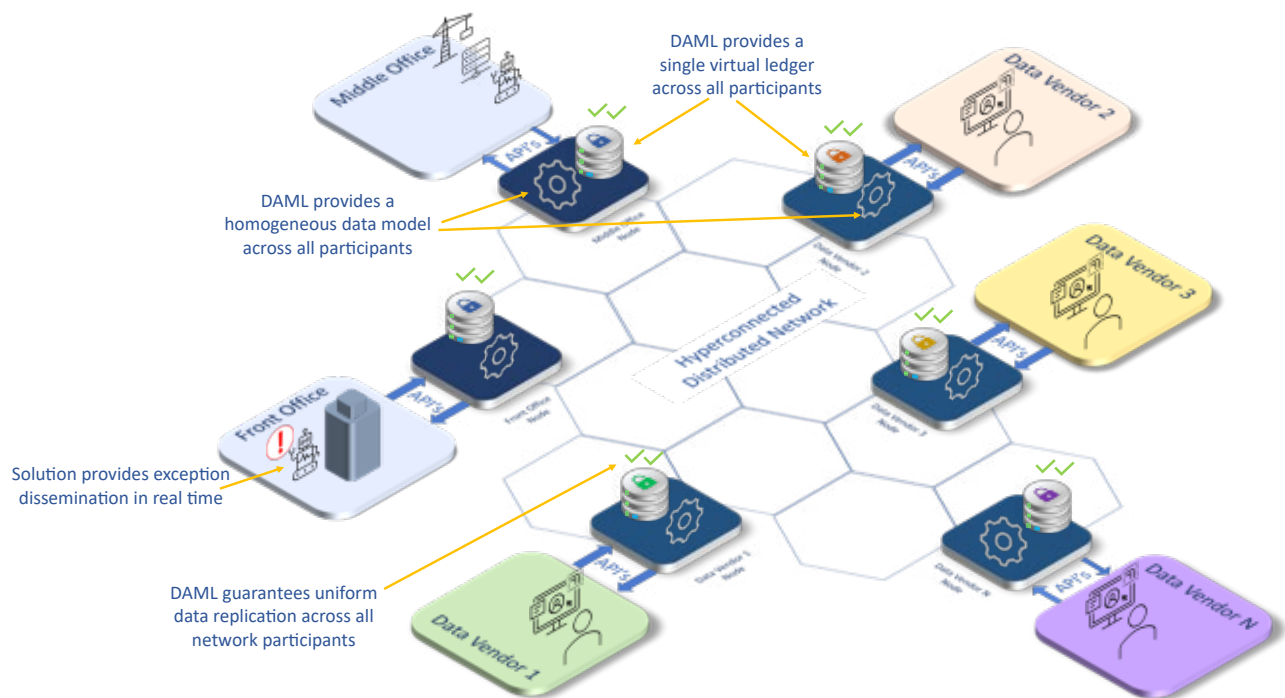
Middle Office

DAML provides a single virtual ledger across all participants

Data Vendor 2

API's

API's

DAML provides a homogeneous data model across all participants

Middle Office Node

Data Vendor 2 Node

Hyperconnected Distributed Network

Data Vendor 3

API's

API's

Front Office

Front Office Node

Data Vendor 3 Node

Solution provides exception dissemination in real time

DAML guarantees uniform data replication across all network participants

API's

Data Vendor 1 Node

Data Vendor N Node

API's

Data Vendor 1

Data Vendor N